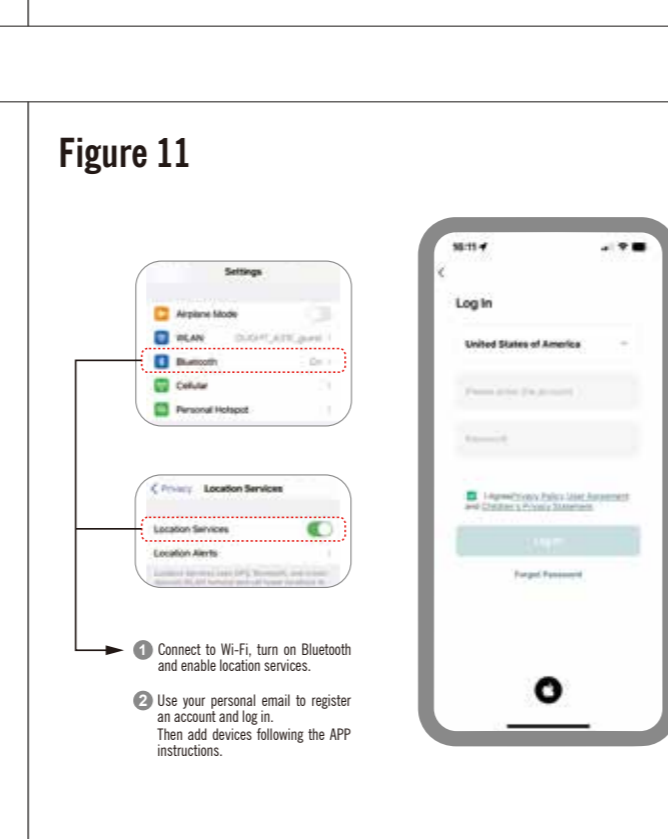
Figure 11

Settings

Airplane Mode

WLAN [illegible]

Bluetooth On

Cellular

Personal Hotspot

< Privacy Location Services

Location Services

Location Alerts

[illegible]

1 Connect to Wi-Fi, turn on Bluetooth and enable location services.

2 Use your personal email to register an account and log in. Then add devices following the APP instructions.

10:11

<

Log In

United States of America

Please enter the account

Password

I Agree Privacy Policy User Agreement and Children's Privacy Statement

Log In

Forgot Password